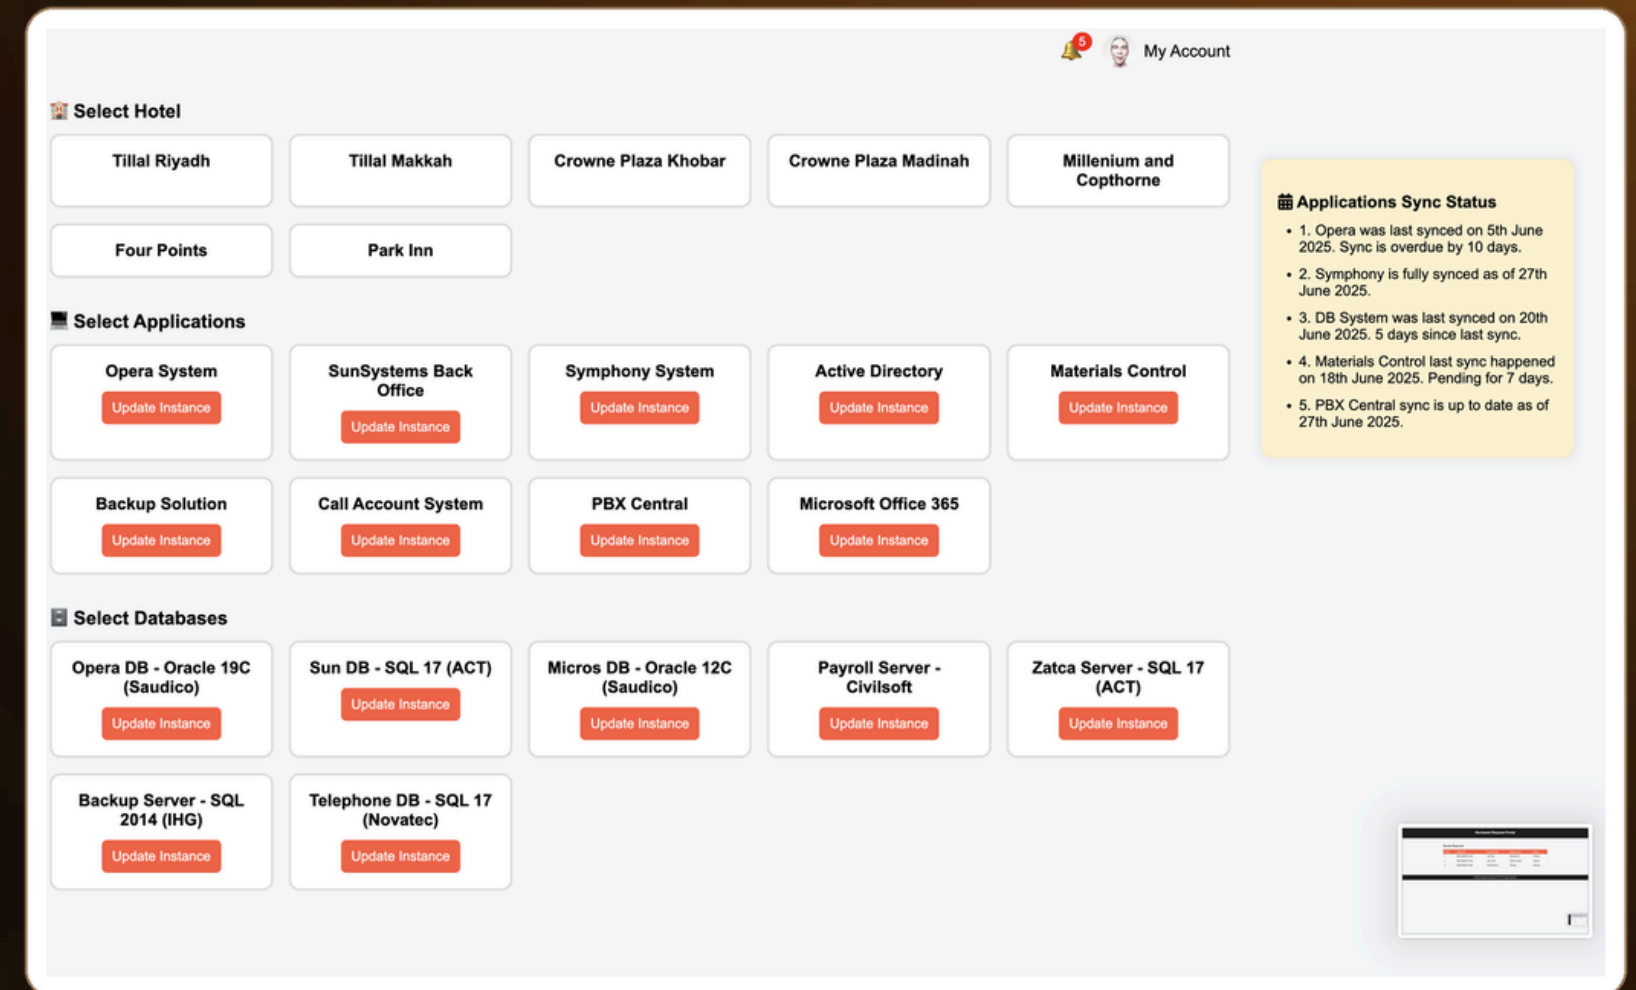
5 My Account

Select Hotel

Tillal Riyadh

Tillal Makkah

Crowne Plaza Khobar

Crowne Plaza Madinah

Millenium and Copthorne

Four Points

Park Inn

Select Applications

Opera System
Update Instance

SunSystems Back Office
Update Instance

Symphony System
Update Instance

Active Directory
Update Instance

Materials Control
Update Instance

Backup Solution
Update Instance

Call Account System
Update Instance

PBX Central
Update Instance

Microsoft Office 365
Update Instance

Select Databases

Opera DB - Oracle 19C (Saudico)
Update Instance

Sun DB - SQL 17 (ACT)
Update Instance

Micros DB - Oracle 12C (Saudico)
Update Instance

Payroll Server - Civilsoft
Update Instance

Zatca Server - SQL 17 (ACT)
Update Instance

Backup Server - SQL 2014 (IHG)
Update Instance

Telephone DB - SQL 17 (Novatec)
Update Instance

Applications Sync Status

- 1. Opera was last synced on 5th June 2025. Sync is overdue by 10 days.
- 2. Symphony is fully synced as of 27th June 2025.
- 3. DB System was last synced on 20th June 2025. 5 days since last sync.
- 4. Materials Control last sync happened on 18th June 2025. Pending for 7 days.
- 5. PBX Central sync is up to date as of 27th June 2025.

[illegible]